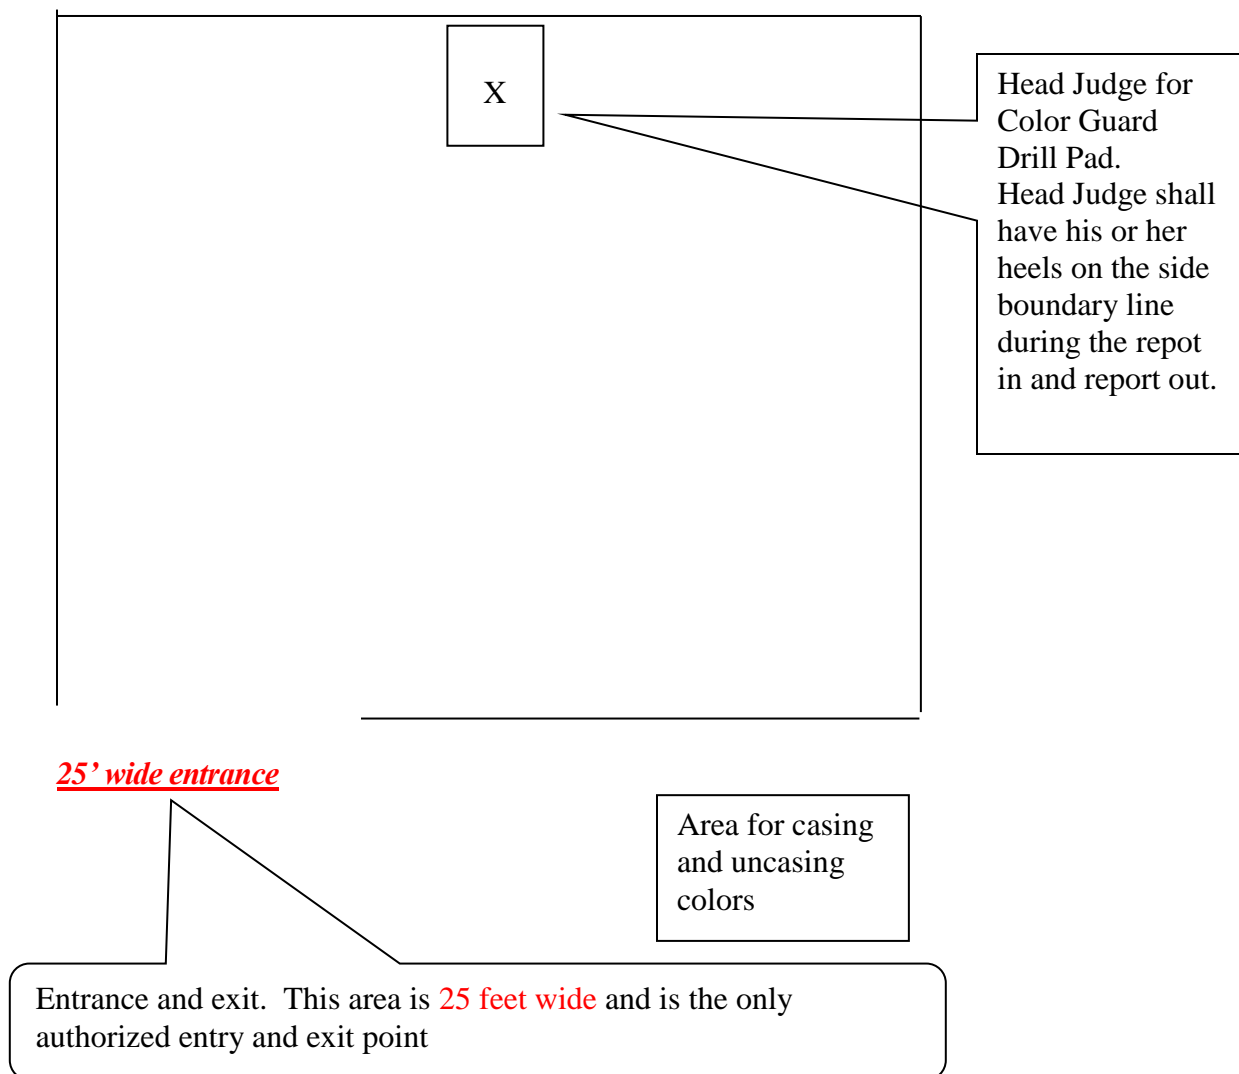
X

Head Judge for Color Guard Drill Pad.
Head Judge shall have his or her heels on the side boundary line during the repot in and report out.

25' wide entrance

Area for casing and uncasing colors

Entrance and exit. This area is 25 feet wide and is the only authorized entry and exit point